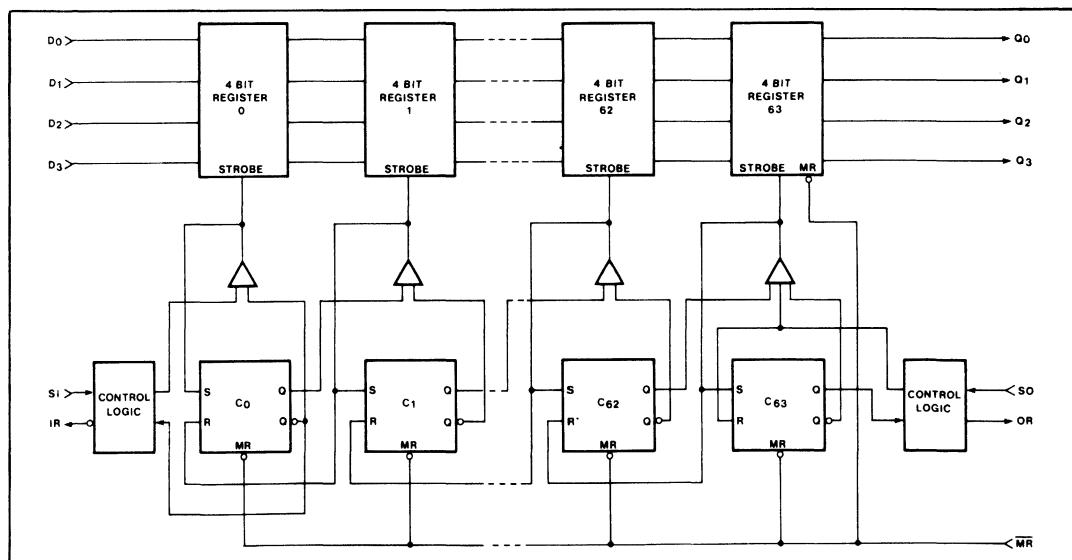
D0
D1
D2
D3

4 BIT REGISTER 0
STROBE

4 BIT REGISTER 1
STROBE

4 BIT REGISTER 62
STROBE

4 BIT REGISTER 63
STROBE MR

Q0
Q1
Q2
Q3

SI
IR
CONTROL LOGIC

S C0 Q
R Q
MR

S C1 Q
R Q
MR

S C62 Q
R Q
MR

S C63 Q
R Q
MR

CONTROL LOGIC
SO
OR

$\overline{MR}$